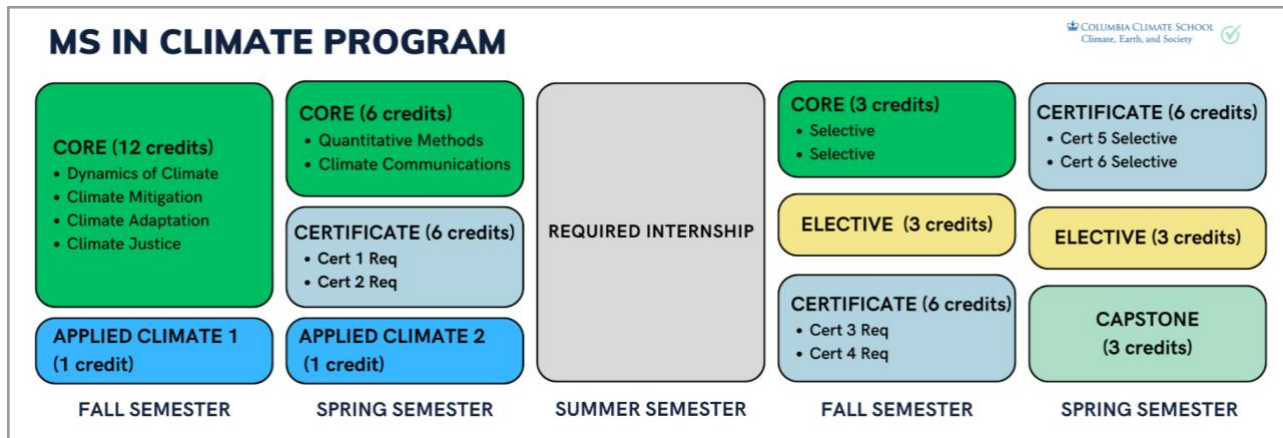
MS IN CLIMATE PROGRAM

COLUMBIA CLIMATE SCHOOL
Climate, Earth, and Society

CORE (12 credits)
• Dynamics of Climate
• Climate Mitigation
• Climate Adaptation
• Climate Justice

APPLIED CLIMATE 1
(1 credit)

FALL SEMESTER

CORE (6 credits)
• Quantitative Methods
• Climate Communications

CERTIFICATE (6 credits)
• Cert 1 Req
• Cert 2 Req

APPLIED CLIMATE 2
(1 credit)

SPRING SEMESTER

REQUIRED INTERNSHIP

SUMMER SEMESTER

CORE (3 credits)
• Selective
• Selective

ELECTIVE (3 credits)

CERTIFICATE (6 credits)
• Cert 3 Req
• Cert 4 Req

FALL SEMESTER

CERTIFICATE (6 credits)
• Cert 5 Selective
• Cert 6 Selective

ELECTIVE (3 credits)

CAPSTONE
(3 credits)

SPRING SEMESTER